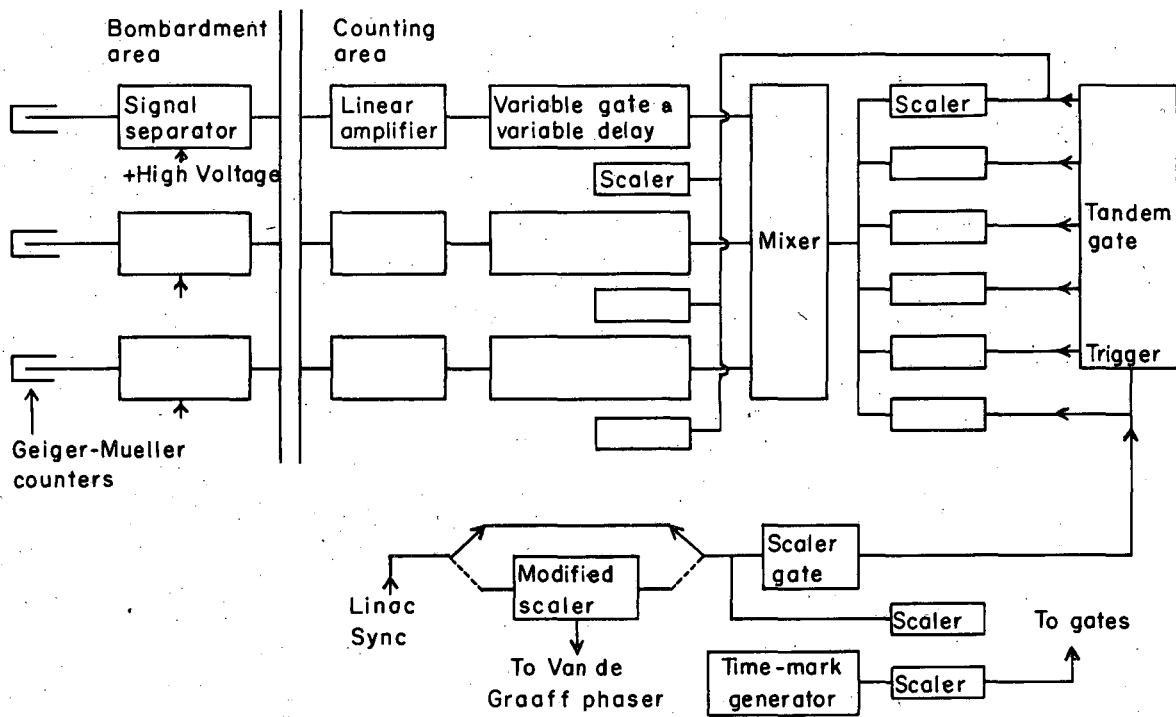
Bombardment area

Counting area

Signal separator

+High Voltage

Linear amplifier

Variable gate a variable delay

Scaler

Mixer

Scaler

Tandem gate

Trigger

Geiger-Mueller counters

Linac Sync

Modified scaler

To Van de Graaff phaser

Scaler gate

Scaler

Time-mark generator

Scaler

To gates